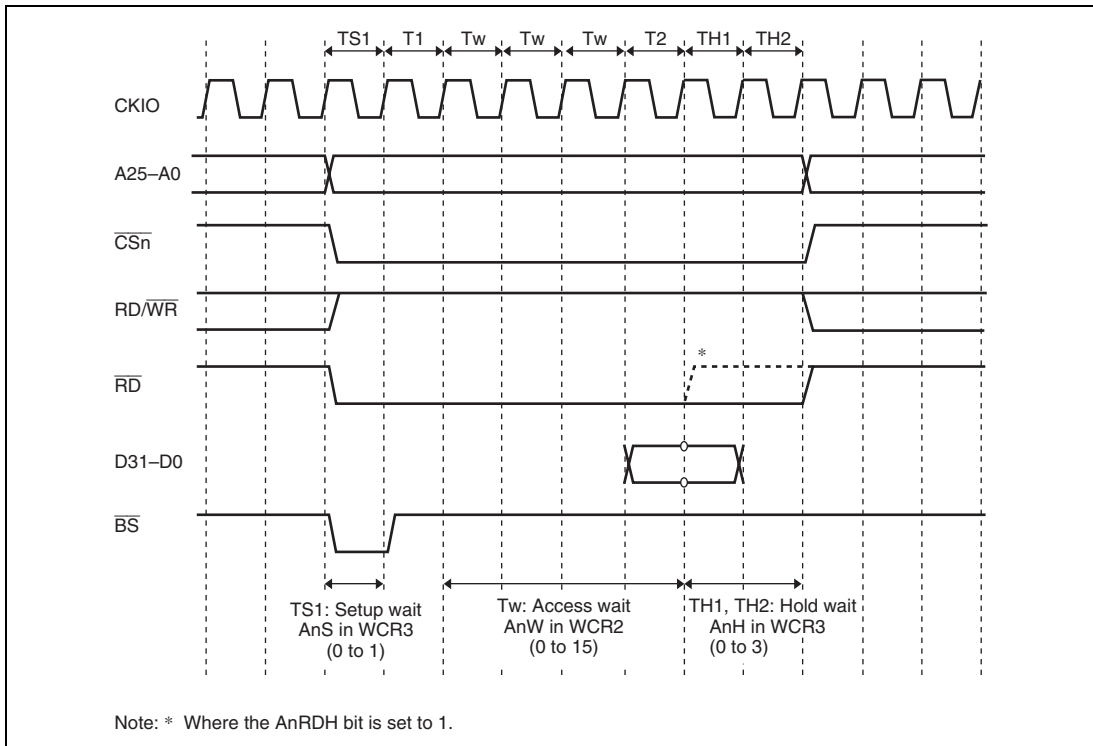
TS1 T1 Tw Tw Tw T2 TH1 TH2

CKIO

A25–A0

$\overline{CSn}$

RD/$\overline{WR}$

$\overline{RD}$

*

D31–D0

$\overline{BS}$

TS1: Setup wait AnS in WCR3 (0 to 1)

Tw: Access wait AnW in WCR2 (0 to 15)

TH1, TH2: Hold wait AnH in WCR3 (0 to 3)

Note: * Where the AnRDH bit is set to 1.